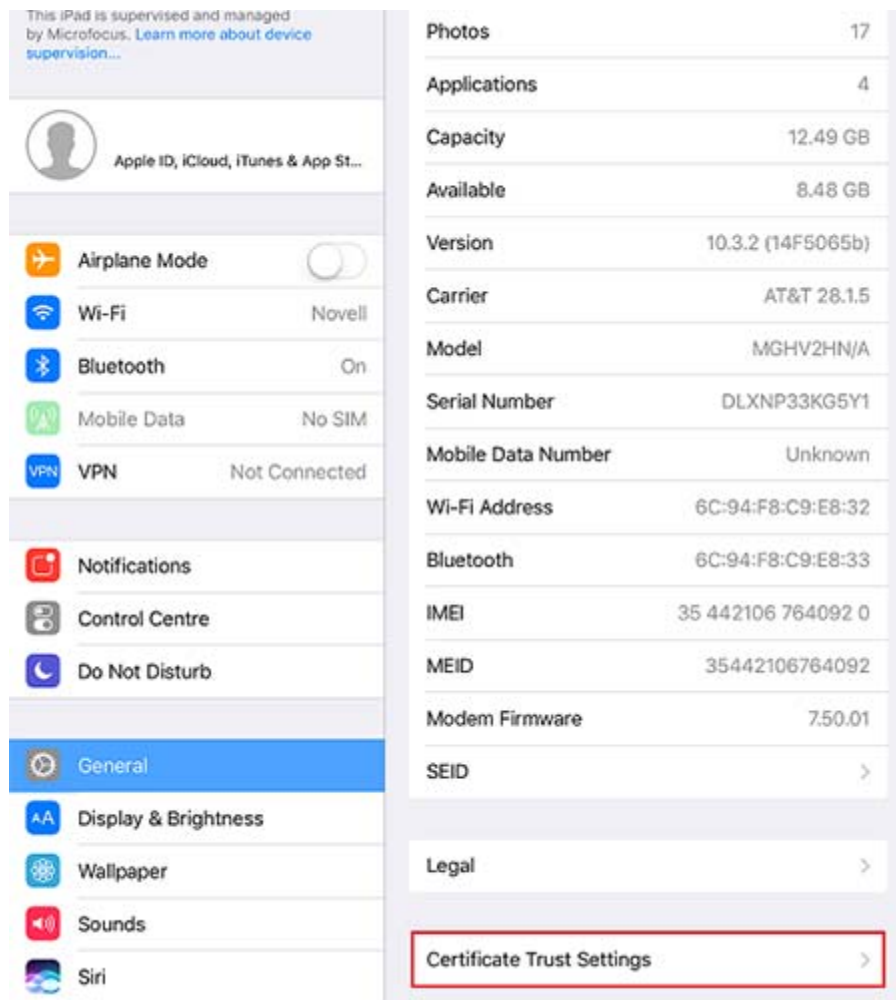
This iPad is supervised and managed by Microfocus. Learn more about device supervision...

Apple ID, iCloud, iTunes & App St...

Airplane Mode

Wi-Fi Novell

Bluetooth On

Mobile Data No SIM

VPN Not Connected

Notifications

Control Centre

Do Not Disturb

General

Display & Brightness

Wallpaper

Sounds

Siri

| | |
|---|---|
| Photos | 17 |
| Applications | 4 |
| Capacity | 12.49 GB |
| Available | 8.48 GB |
| Version | 10.3.2 (14F5065b) |
| Carrier | AT&T 28.1.5 |
| Model | MGHV2HN/A |
| Serial Number | DLXNP33KG5Y1 |
| Mobile Data Number | Unknown |
| Wi-Fi Address | 6C:94:F8:C9:E8:32 |
| Bluetooth | 6C:94:F8:C9:E8:33 |
| IMEI | 35 442106 764092 0 |
| MEID | 35442106764092 |
| Modem Firmware | 7.50.01 |
| SEID | |

Legal

Certificate Trust Settings